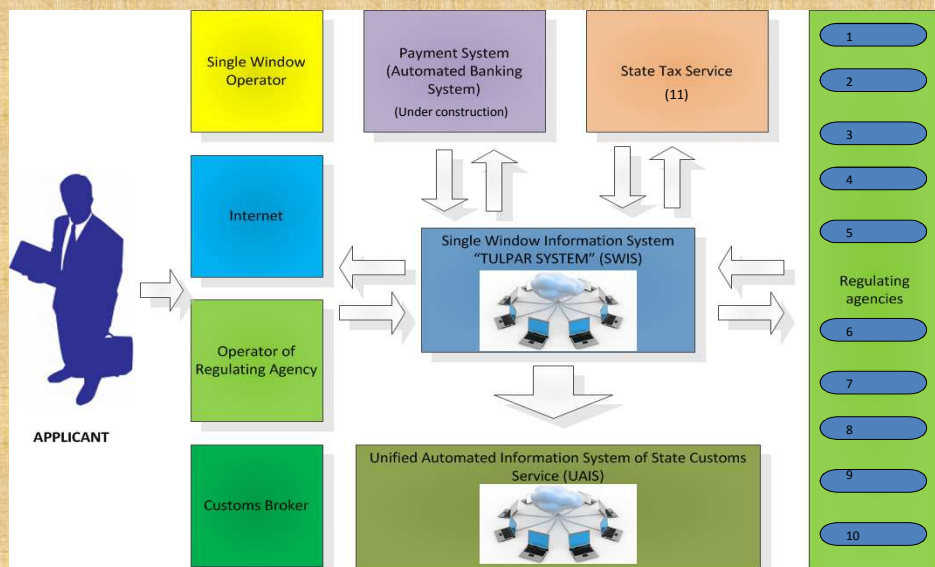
Single Window Operator

Payment System (Automated Banking System)
(Under construction)

State Tax Service
(11)

1
2
3
4
5

Internet

Single Window Information System "TULPAR SYSTEM" (SWIS)

Regulating agencies

6
7
8
9
10

Operator of Regulating Agency

APPLICANT

Customs Broker

Unified Automated Information System of State Customs Service (UAIS)